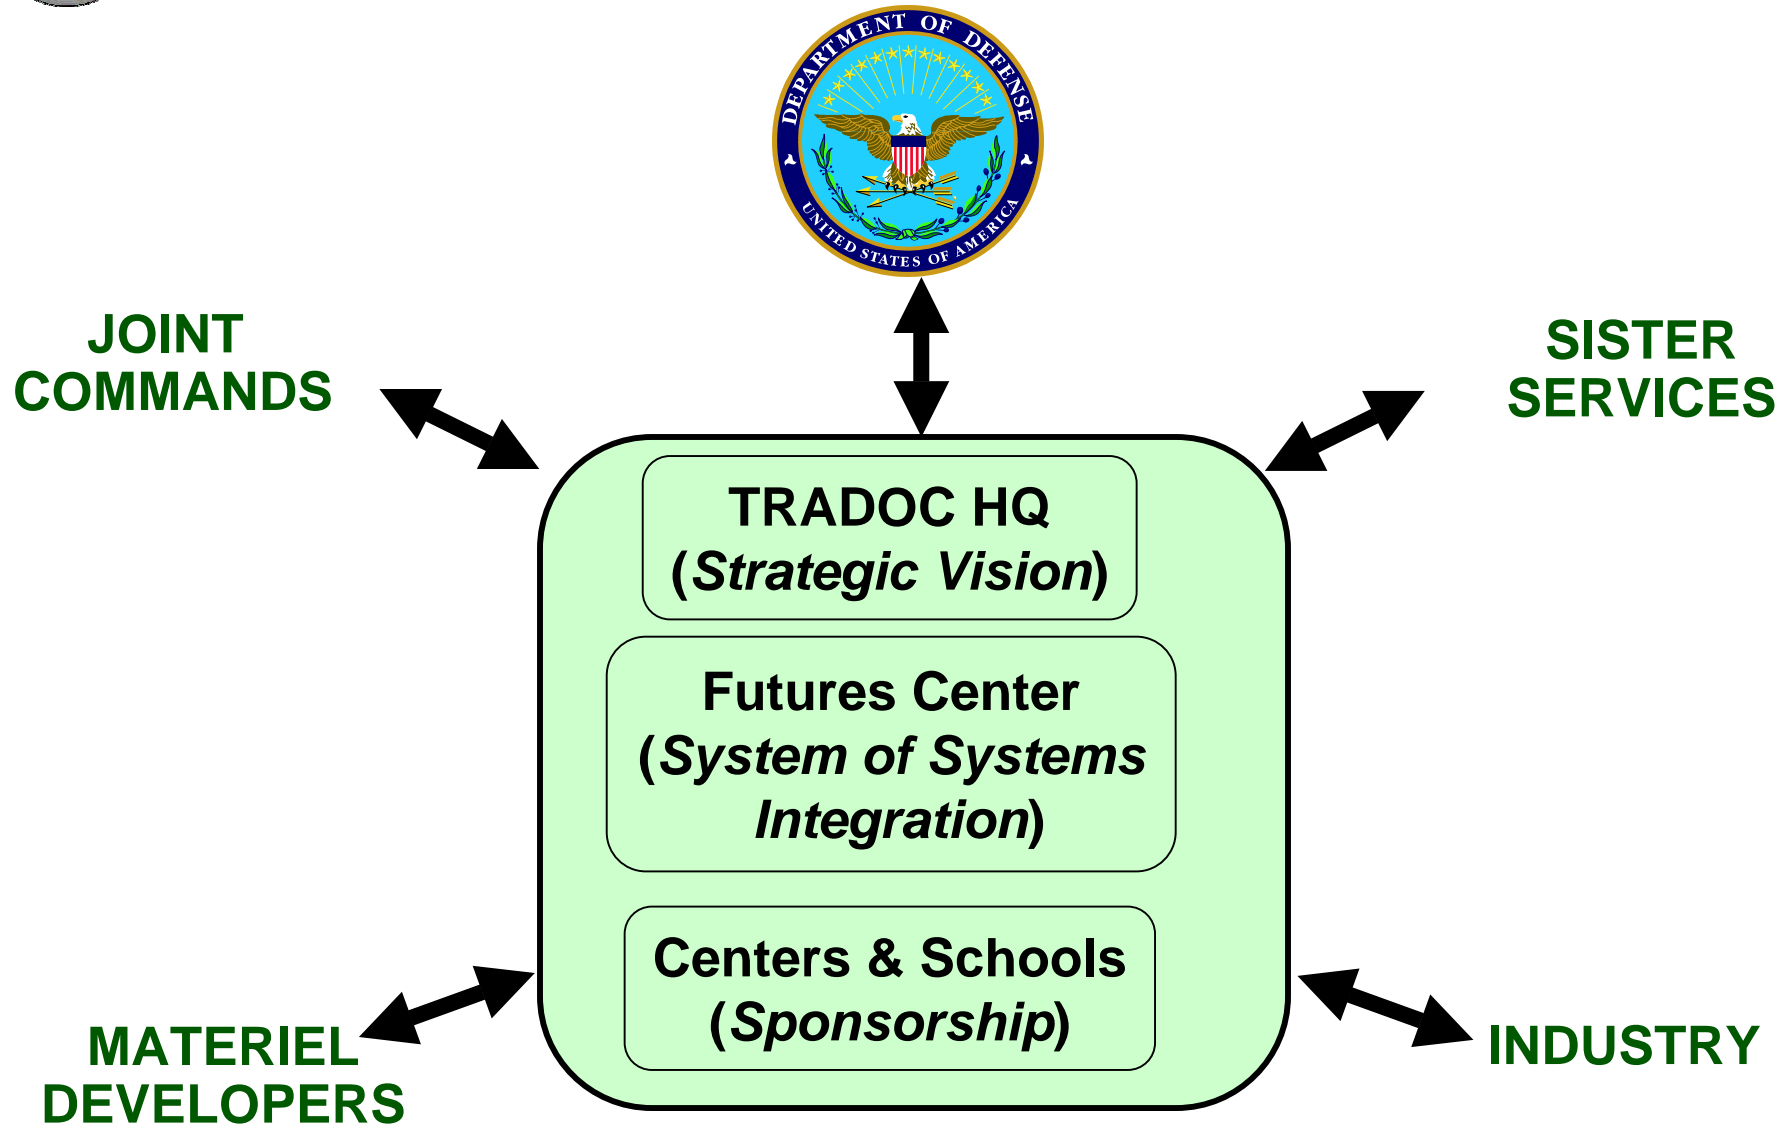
DEPARTMENT OF DEFENSE
UNITED STATES OF AMERICA

JOINT COMMANDS

SISTER SERVICES

TRADOC HQ
(*Strategic Vision*)

Futures Center
(*System of Systems Integration*)

Centers & Schools
(*Sponsorship*)

MATERIEL DEVELOPERS

INDUSTRY